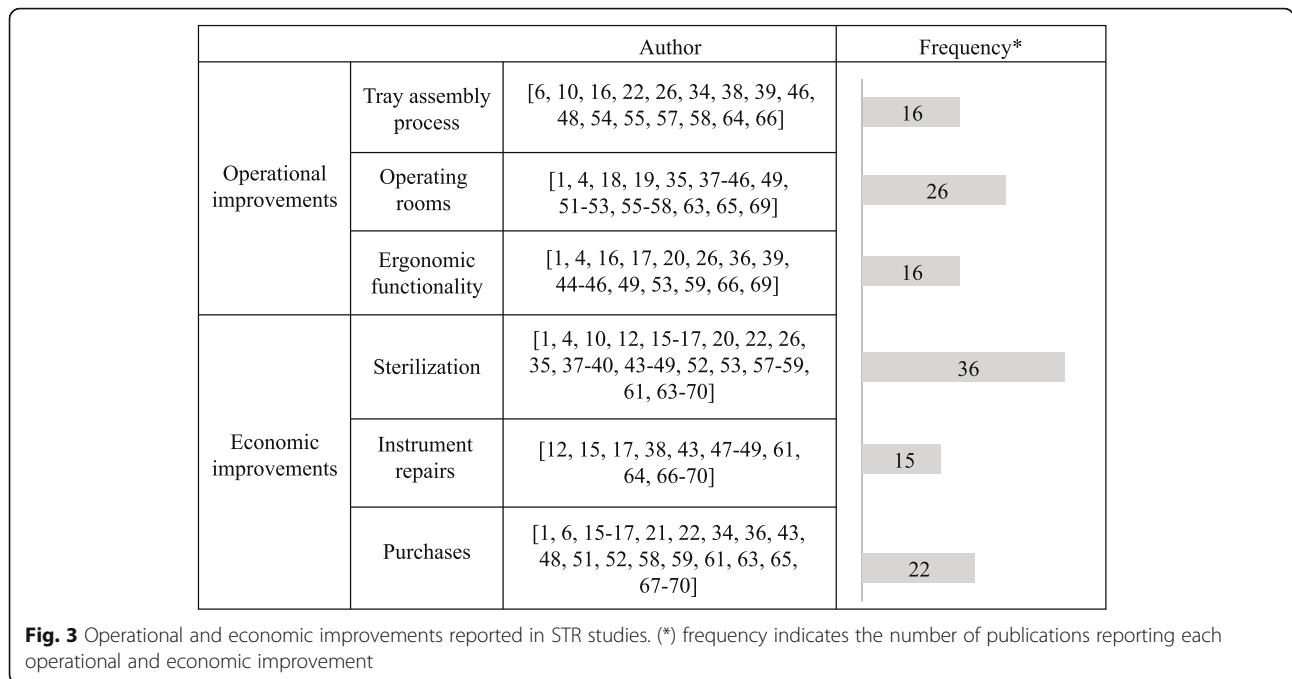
| | | Author | Frequency* |
|---|---|---|---|
| Operational improvements | Tray assembly process | [6, 10, 16, 22, 26, 34, 38, 39, 46, 48, 54, 55, 57, 58, 64, 66] | 16 |
| | Operating rooms | [1, 4, 18, 19, 35, 37-46, 49, 51-53, 55-58, 63, 65, 69] | 26 |
| | Ergonomic functionality | [1, 4, 16, 17, 20, 26, 36, 39, 44-46, 49, 53, 59, 66, 69] | 16 |
| Economic improvements | Sterilization | [1, 4, 10, 12, 15-17, 20, 22, 26, 35, 37-40, 43-49, 52, 53, 57-59, 61, 63-70] | 36 |
| | Instrument repairs | [12, 15, 17, 38, 43, 47-49, 61, 64, 66-70] | 15 |
| | Purchases | [1, 6, 15-17, 21, 22, 34, 36, 43, 48, 51, 52, 58, 59, 61, 63, 65, 67-70] | 22 |

**Fig. 3** Operational and economic improvements reported in STR studies. (*) frequency indicates the number of publications reporting each operational and economic improvement